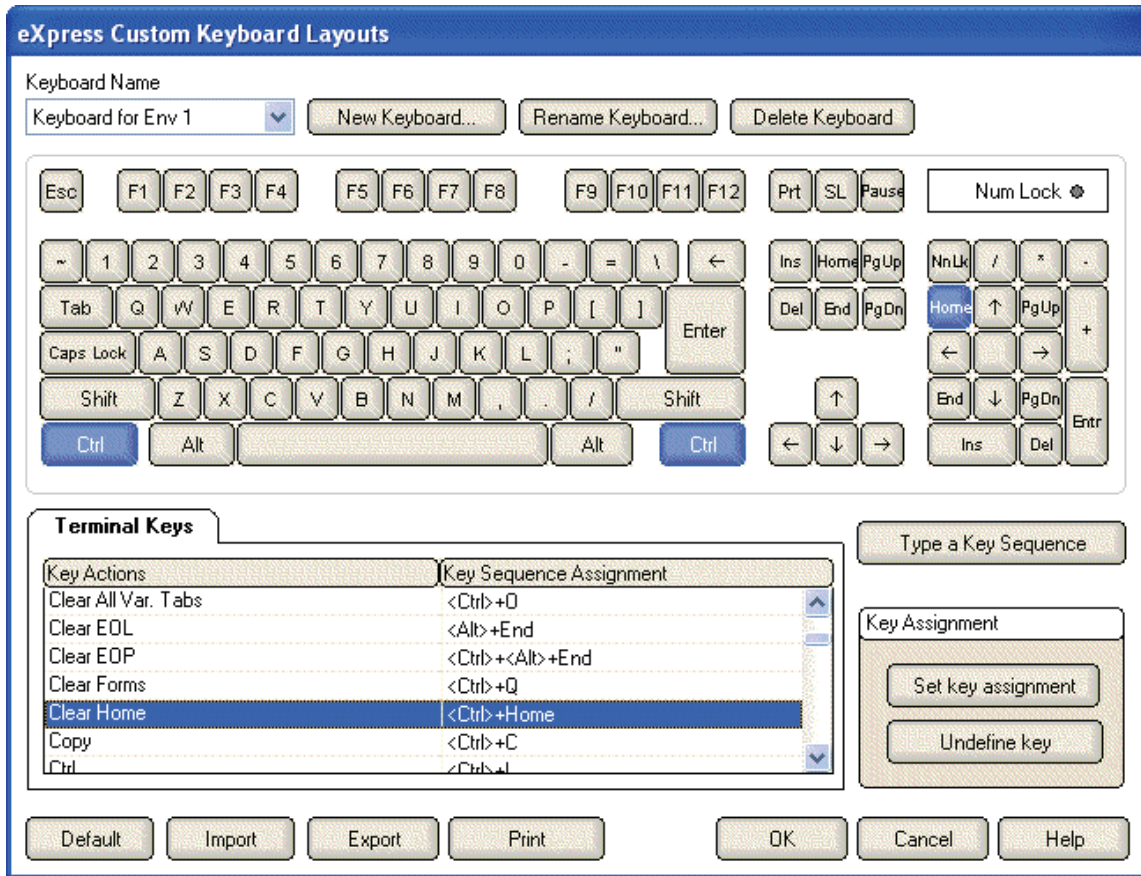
eXpress Custom Keyboard Layouts

Keyboard Name
Keyboard for Env 1
New Keyboard...
Rename Keyboard...
Delete Keyboard

Esc F1 F2 F3 F4 F5 F6 F7 F8 F9 F10 F11 F12 Prt SL Pause
Num Lock

~ 1 2 3 4 5 6 7 8 9 0 - = \ ←
Ins Home PgUp
NnLk / * -
Tab Q W E R T Y U I O P [ ]
Enter
Del End PgDn
Home ↑ PgUp +
Caps Lock A S D F G H J K L ; "
← →
Shift Z X C V B N M , . / Shift
↑
End ↓ PgDn Entr
Ctrl Alt Alt Ctrl
← ↓ →
Ins Del

Terminal Keys

| Key Actions | Key Sequence Assignment |
|---|---|
| Clear All Var. Tabs | <Ctrl>+O |
| Clear EOL | <Alt>+End |
| Clear EOP | <Ctrl>+<Alt>+End |
| Clear Forms | <Ctrl>+Q |
| Clear Home | <Ctrl>+Home |
| Copy | <Ctrl>+C |
| Ctrl | <Ctrl>+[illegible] |

Type a Key Sequence

Key Assignment
Set key assignment
Undefine key

Default
Import
Export
Print
OK
Cancel
Help